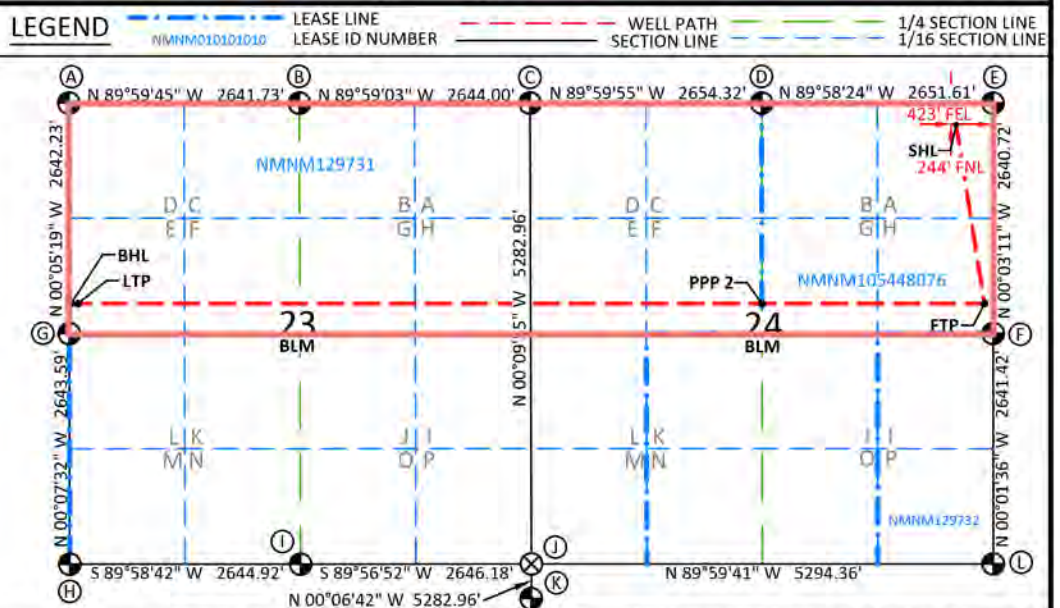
LEGEND
LEASE LINE
NMNM010101010 LEASE ID NUMBER
WELL PATH
SECTION LINE
1/4 SECTION LINE
1/16 SECTION LINE

A N 89°59'45" W 2641.73' B N 89°59'03" W 2644.00' C N 89°59'55" W 2654.32' D N 89°58'24" W 2651.61' E

423' FEL
SHL
244' FNL

2642.23'
N 00°05'19" W

NMNM129731

D C
E F
B A
G H
D C
E F
B A
G H

5282.96'
N 00°09'15" W

2640.72'
N 00°03'11" W

BHL
LTP
PPP 2
NMNM105448076
FTP

G
23
BLM
24
BLM
F

2643.59'
N 00°07'32" W

L K
M N
J I
O P
L K
M N
J I
O P

2641.42'
N 00°01'36" W

NMNM129732

H S 89°58'42" W 2644.92' I S 89°56'52" W 2646.18' J N 89°59'41" W 5294.36' L
N 00°06'42" W 5282.96' K